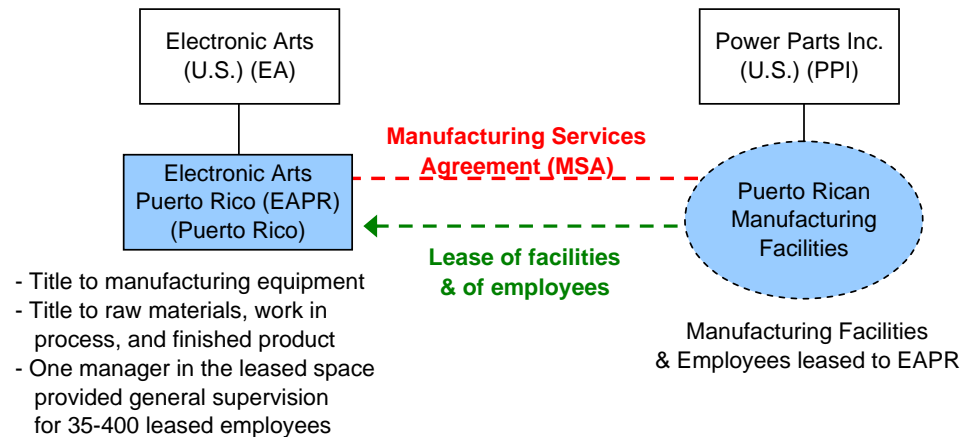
Electronic Arts (U.S.) (EA)

Power Parts Inc. (U.S.) (PPI)

Manufacturing Services Agreement (MSA)

Electronic Arts Puerto Rico (EAPR) (Puerto Rico)

Puerto Rican Manufacturing Facilities

Lease of facilities & of employees

- Title to manufacturing equipment
- Title to raw materials, work in process, and finished product
- One manager in the leased space provided general supervision for 35-400 leased employees

Manufacturing Facilities & Employees leased to EAPR